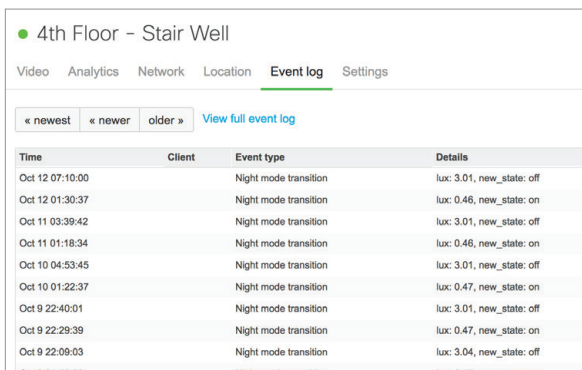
4th Floor - Stair Well

Video Analytics Network Location Event log Settings

« newest « newer older » View full event log

| Time | Client | Event type | Details |
|---|---|---|---|
| Oct 12 07:10:00 | | Night mode transition | lux: 3.01, new_state: off |
| Oct 12 01:30:37 | | Night mode transition | lux: 0.46, new_state: on |
| Oct 11 03:39:42 | | Night mode transition | lux: 3.01, new_state: off |
| Oct 11 01:18:34 | | Night mode transition | lux: 0.46, new_state: on |
| Oct 10 04:53:45 | | Night mode transition | lux: 3.01, new_state: off |
| Oct 10 01:22:37 | | Night mode transition | lux: 0.47, new_state: on |
| Oct 9 22:40:01 | | Night mode transition | lux: 3.01, new_state: off |
| Oct 9 22:29:39 | | Night mode transition | lux: 0.47, new_state: on |
| Oct 9 22:09:03 | | Night mode transition | lux: 3.04, new_state: off |